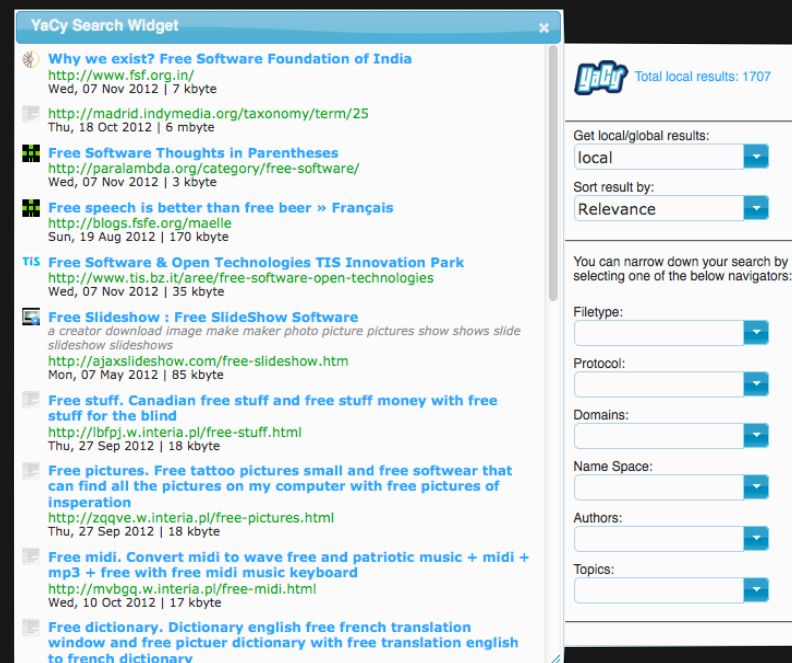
YaCy Search Widget

×

Why we exist? Free Software Foundation of India
http://www.fsf.org.in/
Wed, 07 Nov 2012 | 7 kbyte

http://madrid.indymedia.org/taxonomy/term/25
Thu, 18 Oct 2012 | 6 mbyte

Free Software Thoughts in Parentheses
http://paralambda.org/category/free-software/
Wed, 07 Nov 2012 | 3 kbyte

Free speech is better than free beer » Français
http://blogs.fsfe.org/maelle
Sun, 19 Aug 2012 | 170 kbyte

TIS

Free Software & Open Technologies TIS Innovation Park
http://www.tis.bz.it/aree/free-software-open-technologies
Wed, 07 Nov 2012 | 35 kbyte

Free Slideshow : Free SlideShow Software
a creator download image make maker photo picture pictures show shows slide slideshow slideshows
http://ajaxslideshow.com/free-slideshow.htm
Mon, 07 May 2012 | 85 kbyte

Free stuff. Canadian free stuff and free stuff money with free stuff for the blind
http://lbfpj.w.interia.pl/free-stuff.html
Thu, 27 Sep 2012 | 18 kbyte

Free pictures. Free tattoo pictures small and free softwear that can find all the pictures on my computer with free pictures of insperation
http://zqqve.w.interia.pl/free-pictures.html
Thu, 27 Sep 2012 | 18 kbyte

Free midi. Convert midi to wave free and patriotic music + midi + mp3 + free with free midi music keyboard
http://mvbgq.w.interia.pl/free-midi.html
Wed, 10 Oct 2012 | 17 kbyte

Free dictionary. Dictionary english free french translation window and free pictuer dictionary with free translation english to french dictionary

YaCy

Total local results: 1707

Get local/global results:
local
Sort result by:
Relevance

You can narrow down your search by selecting one of the below navigators:

Filetype:

Protocol:

Domains:

Name Space:

Authors:

Topics: